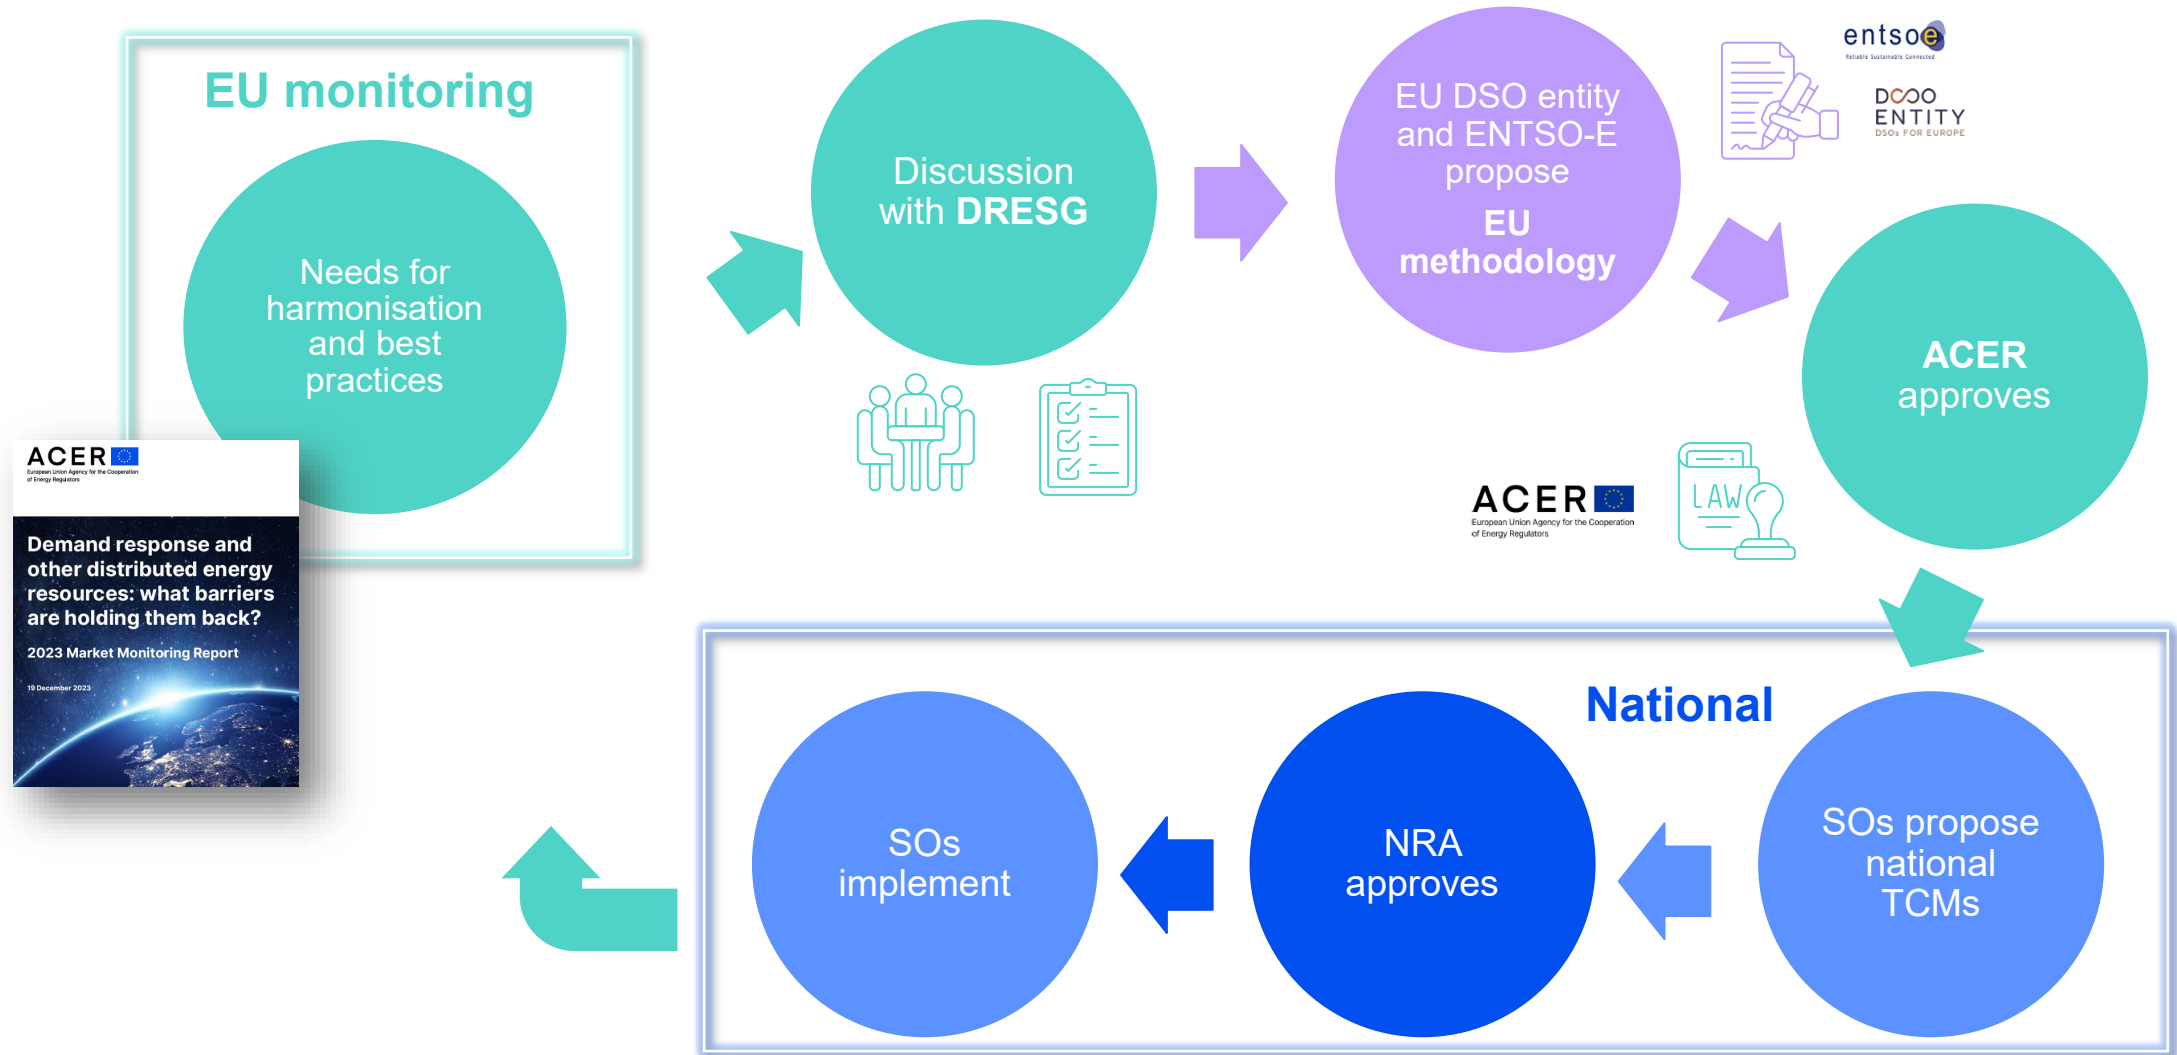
EU monitoring

Needs for harmonisation and best practices

ACER
European Union Agency for the Cooperation of Energy Regulators

Demand response and other distributed energy resources: what barriers are holding them back?

2023 Market Monitoring Report

19 December 2023

Discussion with DRESG

EU DSO entity and ENTSO-E propose
EU methodology

entsoe
Reliable Sustainable Connected

DSO ENTITY
DSOs FOR EUROPE

ACER approves

ACER
European Union Agency for the Cooperation of Energy Regulators

LAW

National

SOs propose national TCMs

NRA approves

SOs implement